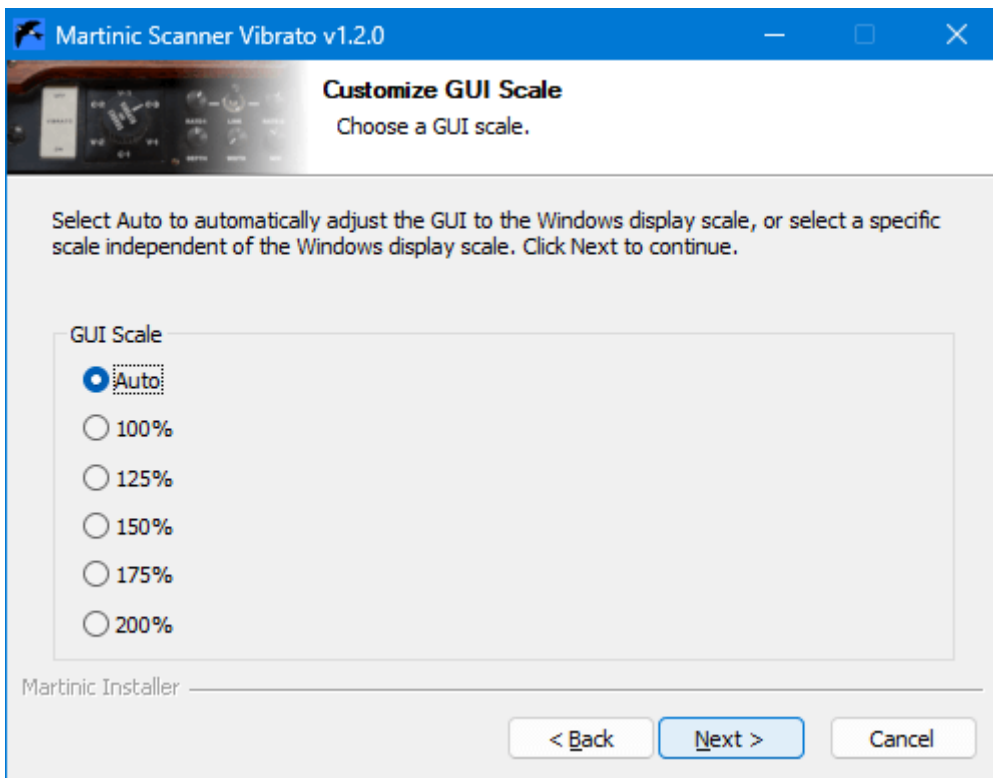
Martinic Scanner Vibrato v1.2.0

Customize GUI Scale
Choose a GUI scale.

Select Auto to automatically adjust the GUI to the Windows display scale, or select a specific scale independent of the Windows display scale. Click Next to continue.

GUI Scale
Auto
100%
125%
150%
175%
200%

Martinic Installer

< Back
Next >
Cancel